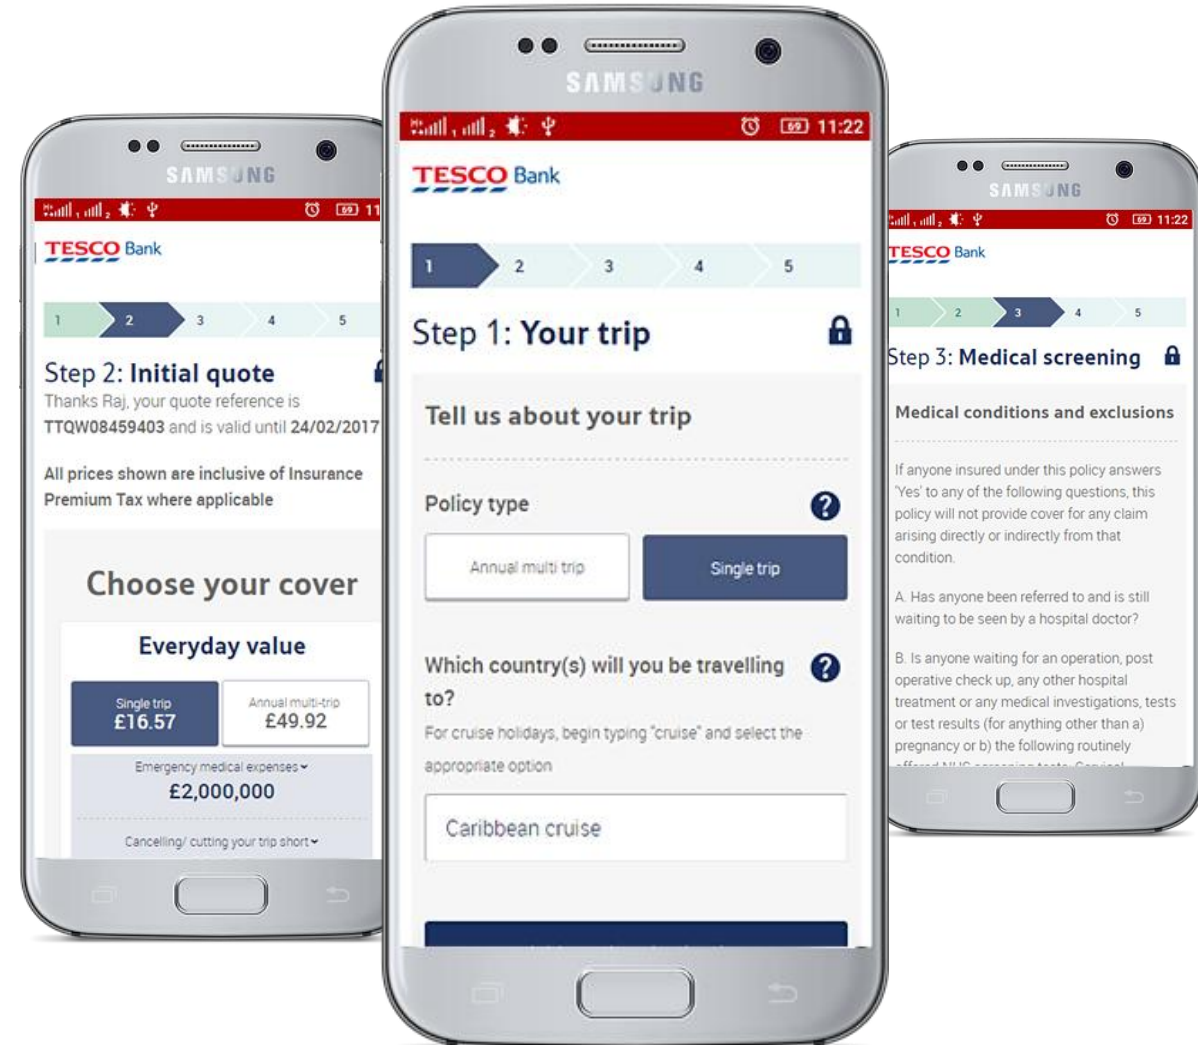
SAMSUNG

69 11

TESCO Bank

1 2 3 4 5

Step 2: Initial quote

Thanks Raj, your quote reference is TTQW08459403 and is valid until 24/02/2017

All prices shown are inclusive of Insurance Premium Tax where applicable

Choose your cover

Everyday value

Single trip £16.57

Annual multi-trip £49.92

Emergency medical expenses

£2,000,000

Cancelling/ cutting your trip short

SAMSUNG

69 11:22

TESCO Bank

1 2 3 4 5

Step 1: Your trip

Tell us about your trip

Policy type

Annual multi trip

Single trip

Which country(s) will you be travelling to?

For cruise holidays, begin typing "cruise" and select the appropriate option

Caribbean cruise

SAMSUNG

69 11:22

TESCO Bank

1 2 3 4 5

Step 3: Medical screening

Medical conditions and exclusions

If anyone insured under this policy answers 'Yes' to any of the following questions, this policy will not provide cover for any claim arising directly or indirectly from that condition.

A. Has anyone been referred to and is still waiting to be seen by a hospital doctor?

B. Is anyone waiting for an operation, post operative check up, any other hospital treatment or any medical investigations, tests or test results (for anything other than a) pregnancy or b) the following routinely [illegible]